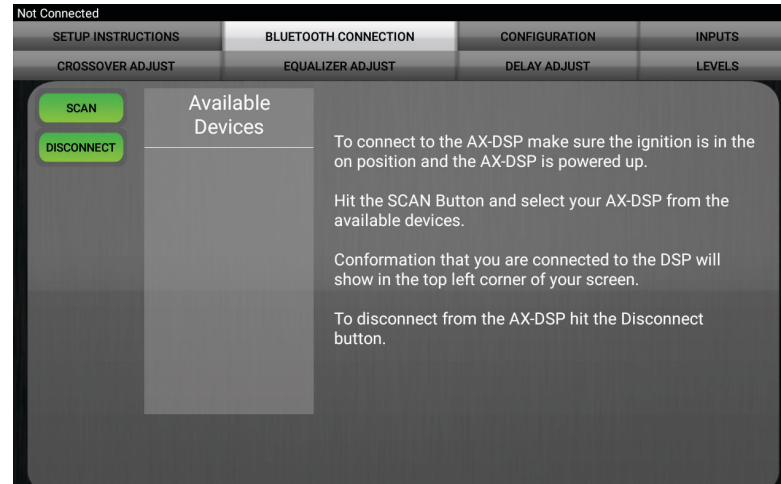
Not Connected

SETUP INSTRUCTIONS

BLUETOOTH CONNECTION

CONFIGURATION

INPUTS

CROSSOVER ADJUST

EQUALIZER ADJUST

DELAY ADJUST

LEVELS

SCAN

DISCONNECT

Available Devices

To connect to the AX-DSP make sure the ignition is in the on position and the AX-DSP is powered up.

Hit the SCAN Button and select your AX-DSP from the available devices.

Conformation that you are connected to the DSP will show in the top left corner of your screen.

To disconnect from the AX-DSP hit the Disconnect button.